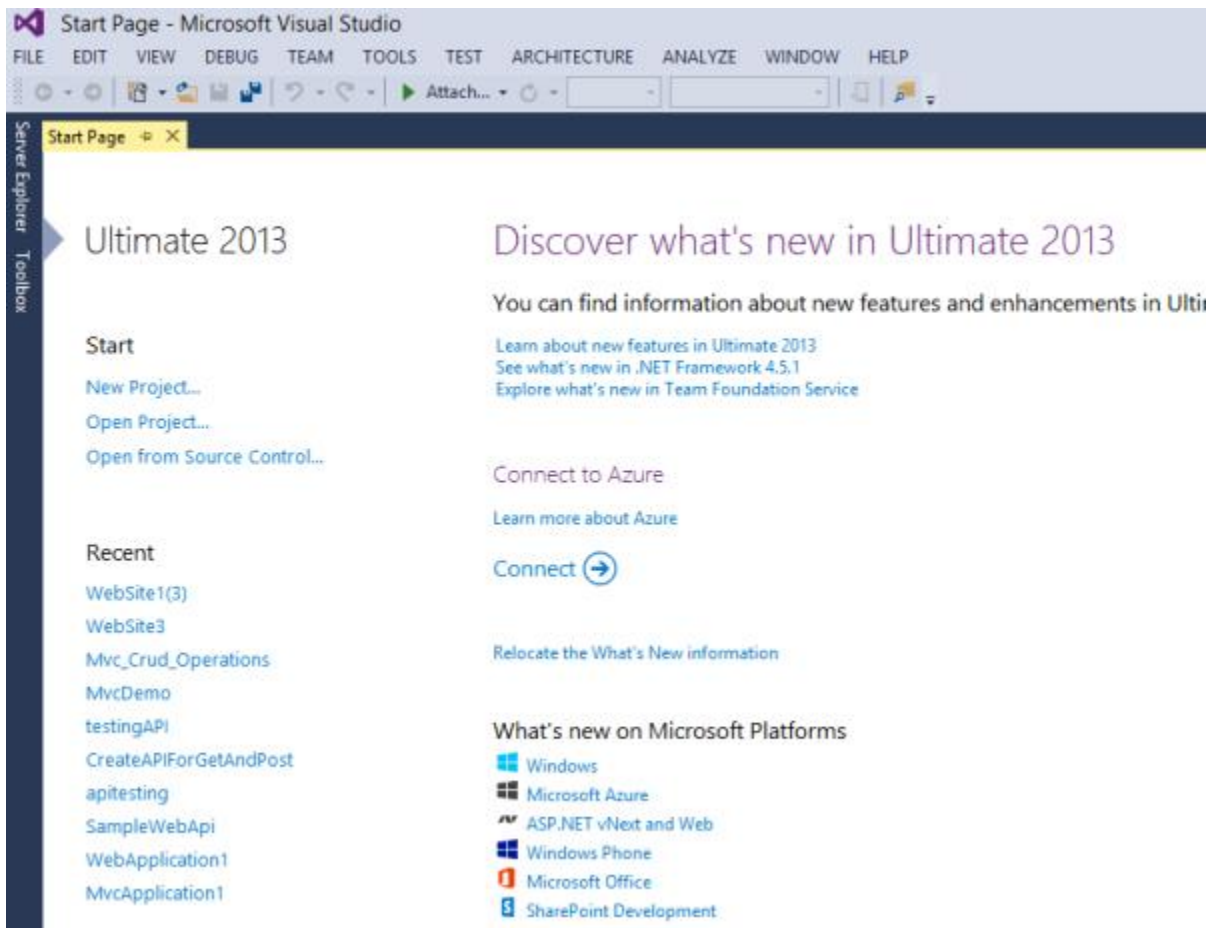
Start Page - Microsoft Visual Studio

FILE EDIT VIEW DEBUG TEAM TOOLS TEST ARCHITECTURE ANALYZE WINDOW HELP

Attach...

Server Explorer Toolbox

Start Page

Ultimate 2013

Start
New Project...
Open Project...
Open from Source Control...

Recent
WebSite1(3)
WebSite3
Mvc_Crud_Operations
MvcDemo
testingAPI
CreateAPIForGetAndPost
apitesting
SampleWebApi
WebApplication1
MvcApplication1

Discover what's new in Ultimate 2013

You can find information about new features and enhancements in Ulti

Learn about new features in Ultimate 2013
See what's new in .NET Framework 4.5.1
Explore what's new in Team Foundation Service

Connect to Azure

Learn more about Azure

Connect

Relocate the What's New information

What's new on Microsoft Platforms
Windows
Microsoft Azure
ASP.NET vNext and Web
Windows Phone
Microsoft Office
SharePoint Development